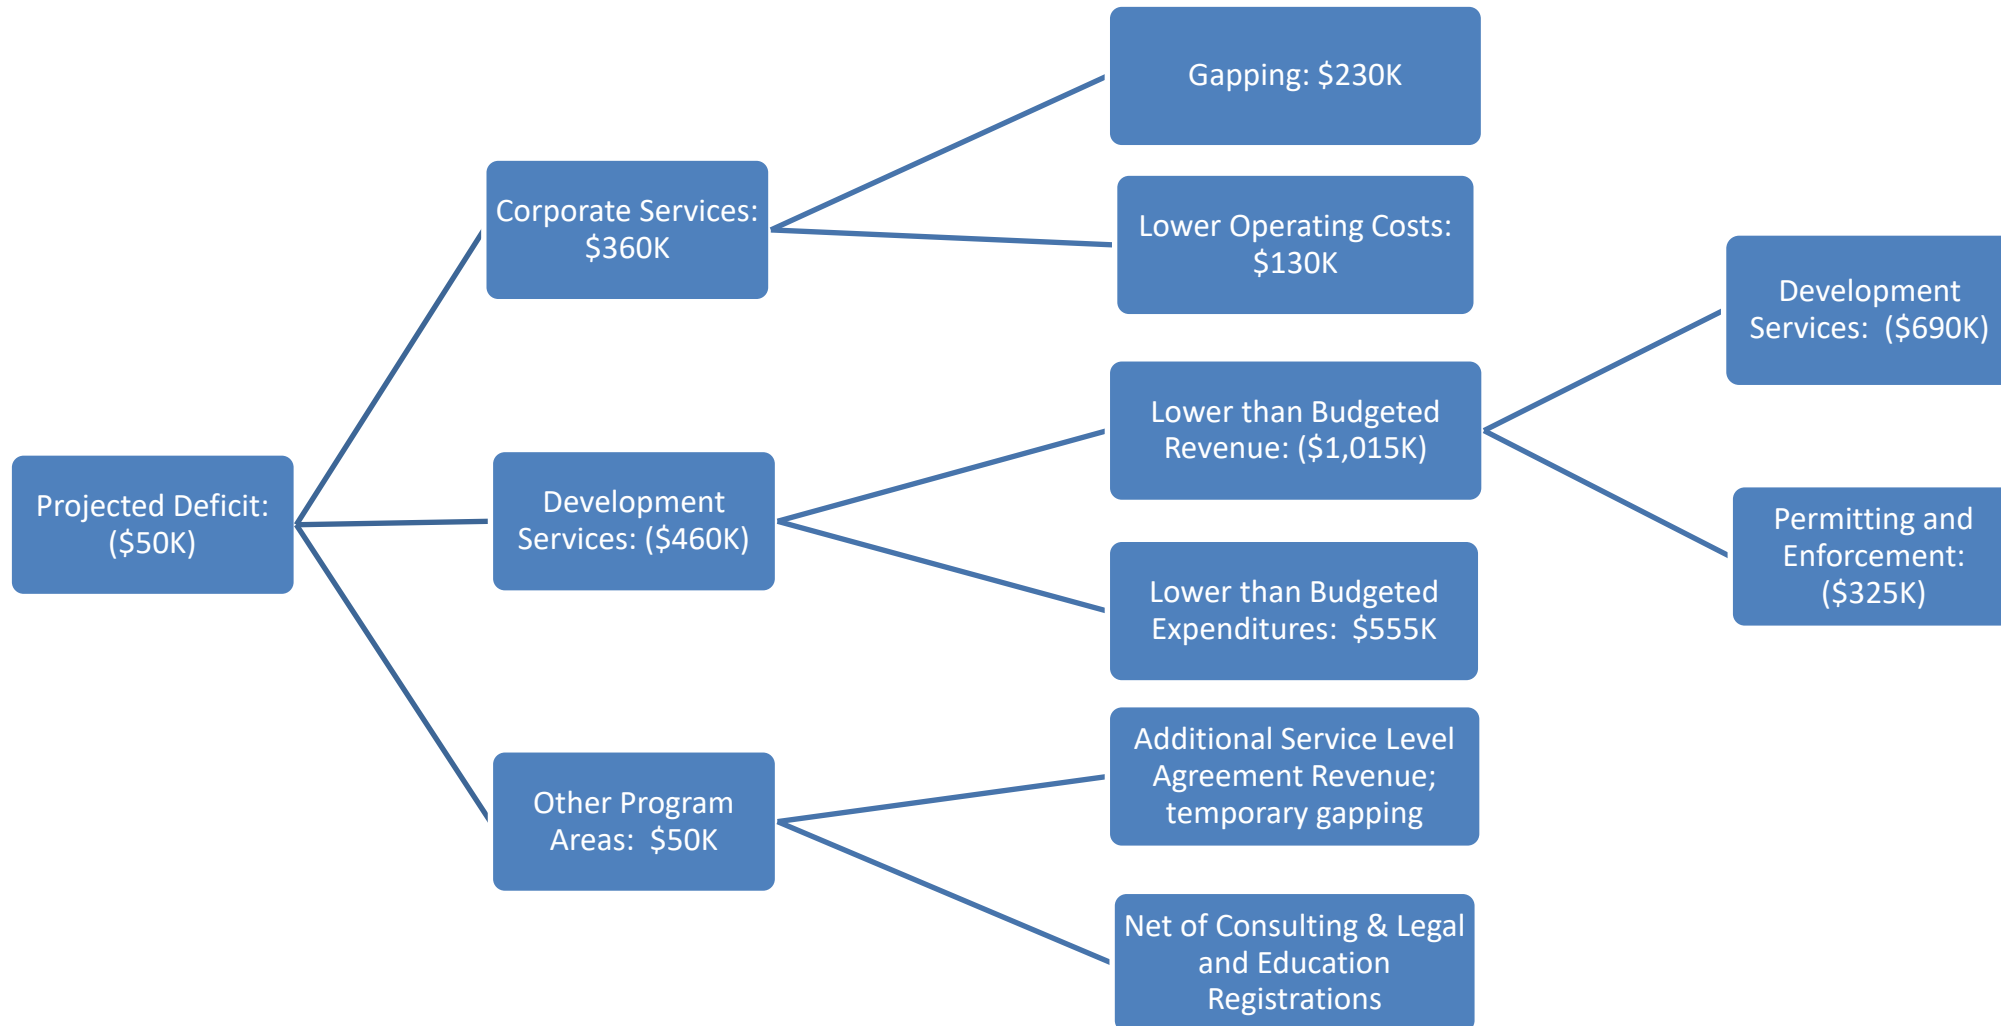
Projected Deficit: ($50K)

Corporate Services: $360K

Gapping: $230K

Lower Operating Costs: $130K

Development Services: ($460K)

Lower than Budgeted Revenue: ($1,015K)

Development Services: ($690K)

Permitting and Enforcement: ($325K)

Lower than Budgeted Expenditures: $555K

Other Program Areas: $50K

Additional Service Level Agreement Revenue; temporary gapping

Net of Consulting & Legal and Education Registrations